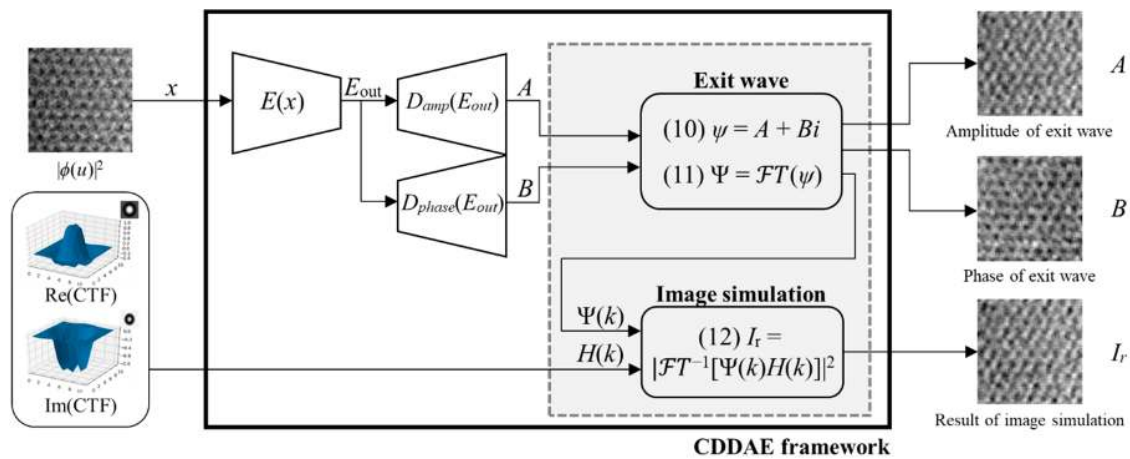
$x$

$|\phi(u)|^2$

$E(x)$

$E_{\text{out}}$

$D_{amp}(E_{out})$

$A$

$D_{phase}(E_{out})$

$B$

Exit wave

(10) $\psi = A + Bi$

(11) $\Psi = \mathcal{F}T(\psi)$

Image simulation

$\Psi(k)$

$H(k)$

(12) $I_{\text{r}} = |\mathcal{F}T^{-1}[\Psi(k)H(k)]|^2$

Re(CTF)

Im(CTF)

$A$

Amplitude of exit wave

$B$

Phase of exit wave

$I_r$

Result of image simulation

CDDAE framework